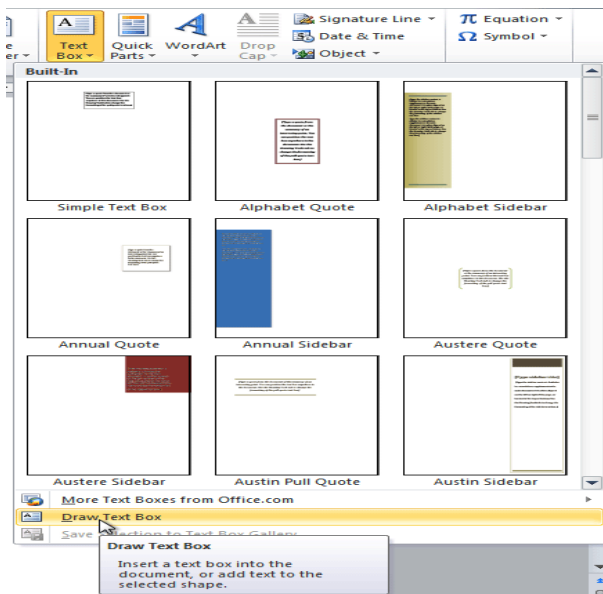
e
er

Text Box

Quick Parts

WordArt

Drop Cap

Signature Line

Date & Time

Object

$\pi$ Equation

$\Omega$ Symbol

Built-In

Simple Text Box

Alphabet Quote

Alphabet Sidebar

Annual Quote

Annual Sidebar

Austere Quote

Austere Sidebar

Austin Pull Quote

Austin Sidebar

More Text Boxes from Office.com

Draw Text Box

Save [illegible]ection to Text Box Gallery

Draw Text Box

Insert a text box into the document, or add text to the selected shape.